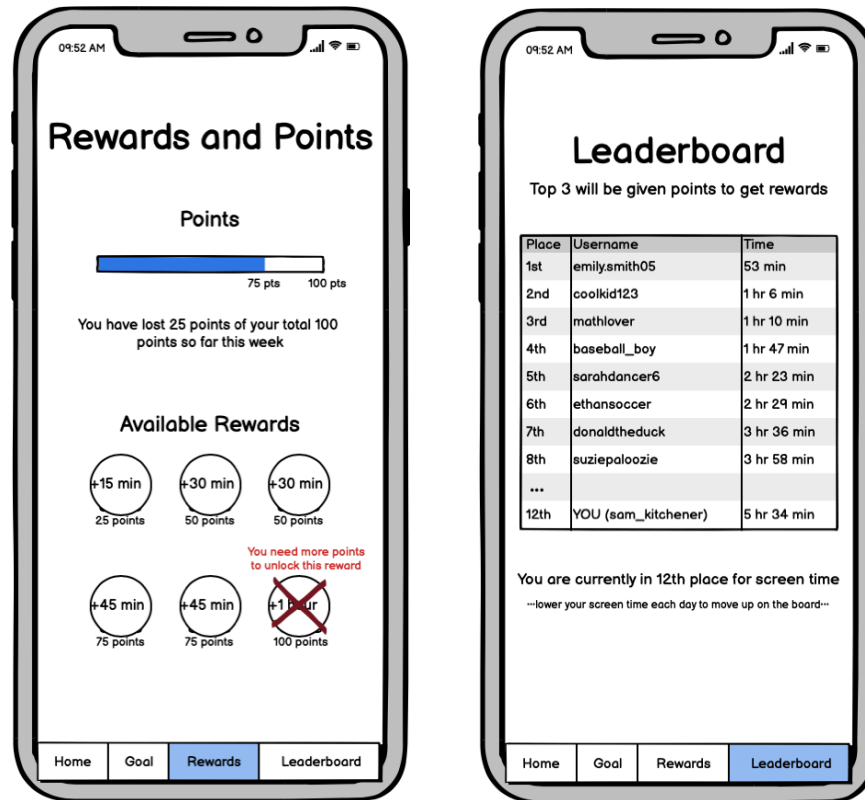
09:52 AM

Rewards and Points

Points

75 pts 100 pts

You have lost 25 points of your total 100 points so far this week

Available Rewards

+15 min
25 points

+30 min
50 points

+30 min
50 points

You need more points to unlock this reward

+45 min
75 points

+45 min
75 points

+1 hour
100 points

Home | Goal | Rewards | Leaderboard

09:52 AM

Leaderboard

Top 3 will be given points to get rewards

| Place | Username | Time |
|---|---|---|
| 1st | emily.smith05 | 53 min |
| 2nd | coolkid123 | 1 hr 6 min |
| 3rd | mathlover | 1 hr 10 min |
| 4th | baseball_boy | 1 hr 47 min |
| 5th | sarahdancer6 | 2 hr 23 min |
| 6th | ethansoccer | 2 hr 29 min |
| 7th | donaldtheduck | 3 hr 36 min |
| 8th | suziepaloozie | 3 hr 58 min |
| ... | | |
| 12th | YOU (sam_kitchener) | 5 hr 34 min |

You are currently in 12th place for screen time

...lower your screen time each day to move up on the board...

Home | Goal | Rewards | Leaderboard